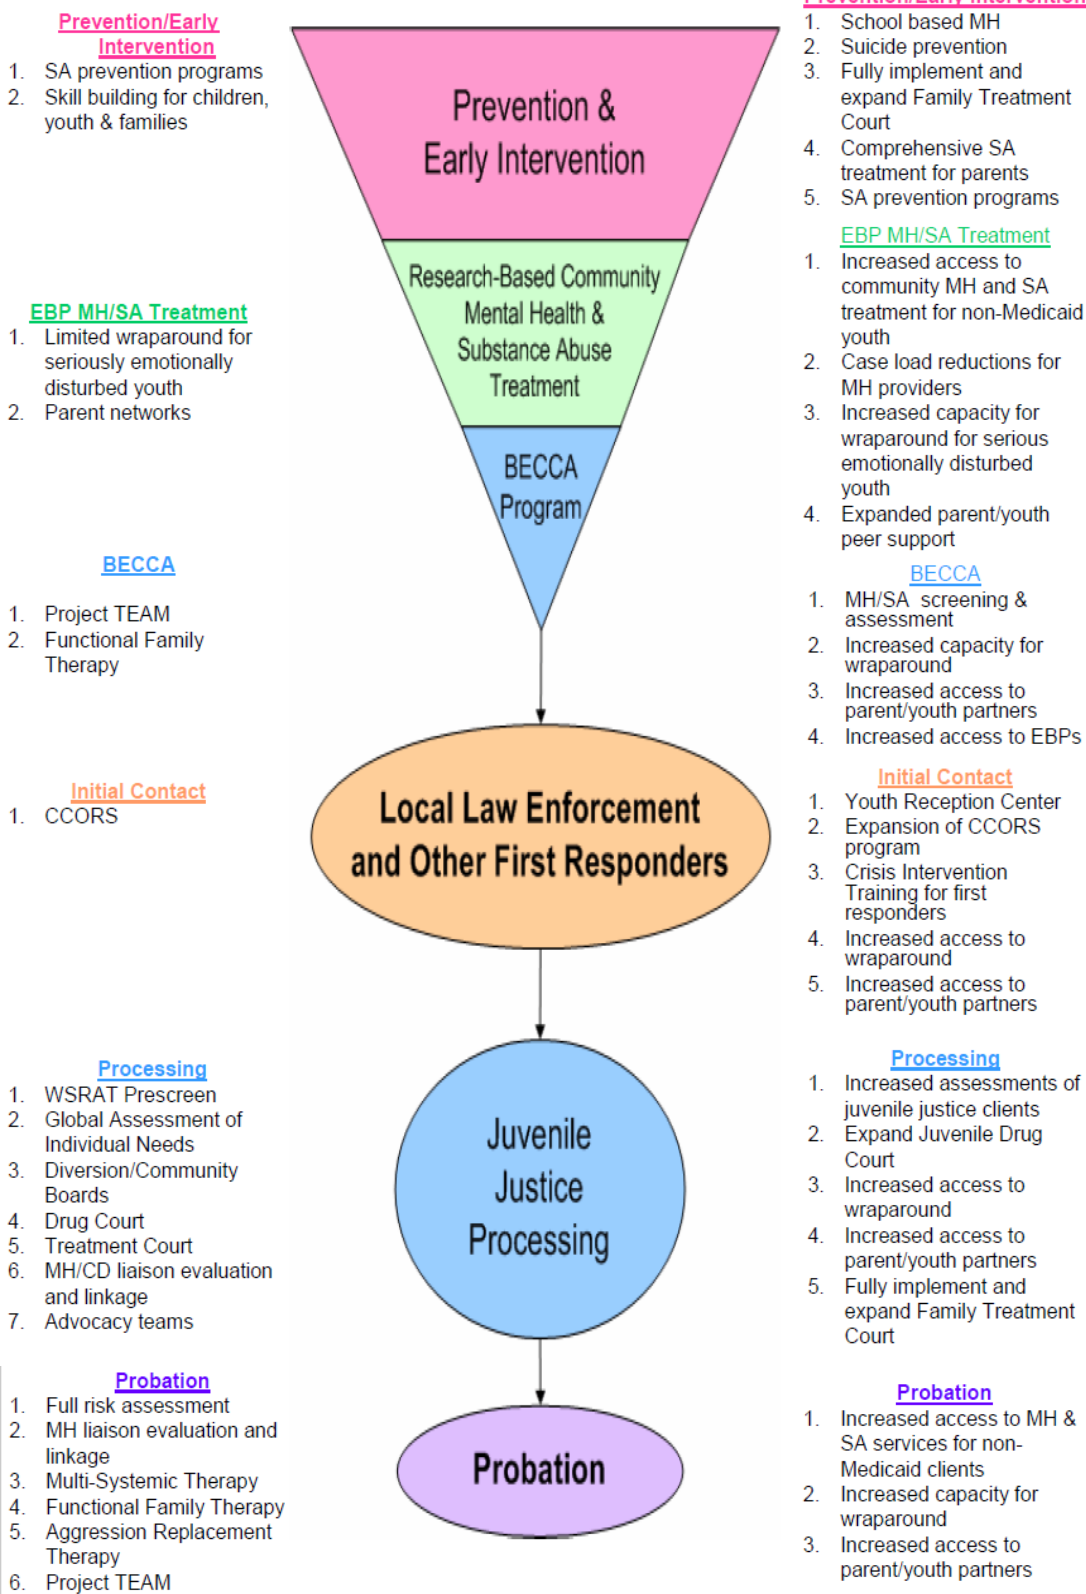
Prevention/Early Intervention
1. SA prevention programs
2. Skill building for children, youth & families

EBP MH/SA Treatment
1. Limited wraparound for seriously emotionally disturbed youth
2. Parent networks

BECCA
1. Project TEAM
2. Functional Family Therapy

Initial Contact
1. CCORS

Processing
1. WSRAT Prescreen
2. Global Assessment of Individual Needs
3. Diversion/Community Boards
4. Drug Court
5. Treatment Court
6. MH/CD liaison evaluation and linkage
7. Advocacy teams

Probation
1. Full risk assessment
2. MH liaison evaluation and linkage
3. Multi-Systemic Therapy
4. Functional Family Therapy
5. Aggression Replacement Therapy
6. Project TEAM

Prevention & Early Intervention

Research-Based Community Mental Health & Substance Abuse Treatment

BECCA Program

Local Law Enforcement and Other First Responders

Juvenile Justice Processing

Probation

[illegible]
1. School based MH
2. Suicide prevention
3. Fully implement and expand Family Treatment Court
4. Comprehensive SA treatment for parents
5. SA prevention programs

EBP MH/SA Treatment
1. Increased access to community MH and SA treatment for non-Medicaid youth
2. Case load reductions for MH providers
3. Increased capacity for wraparound for serious emotionally disturbed youth
4. Expanded parent/youth peer support

BECCA
1. MH/SA screening & assessment
2. Increased capacity for wraparound
3. Increased access to parent/youth partners
4. Increased access to EBPs

Initial Contact
1. Youth Reception Center
2. Expansion of CCORS program
3. Crisis Intervention Training for first responders
4. Increased access to wraparound
5. Increased access to parent/youth partners

Processing
1. Increased assessments of juvenile justice clients
2. Expand Juvenile Drug Court
3. Increased access to wraparound
4. Increased access to parent/youth partners
5. Fully implement and expand Family Treatment Court

Probation
1. Increased access to MH & SA services for non-Medicaid clients
2. Increased capacity for wraparound
3. Increased access to parent/youth partners